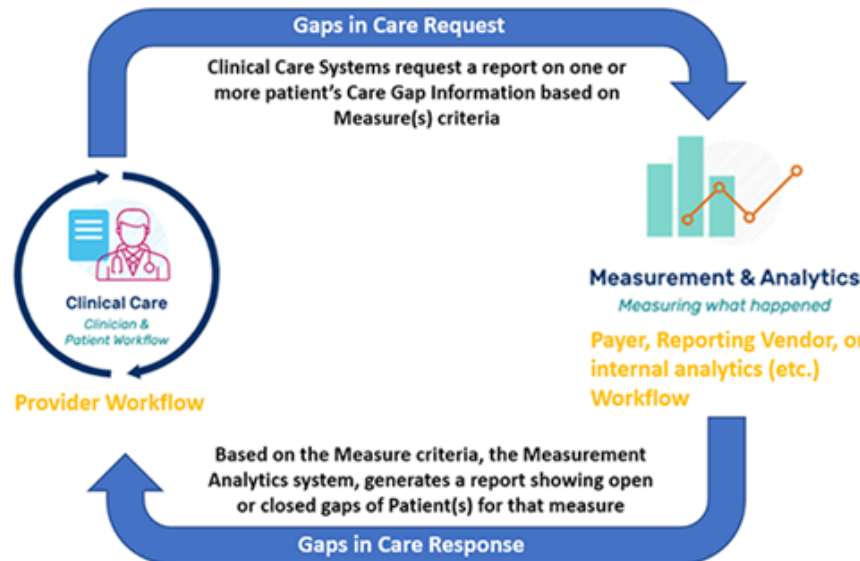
Gaps in Care Request

Clinical Care Systems request a report on one or more patient's Care Gap Information based on Measure(s) criteria

Clinical Care
Clinician & Patient Workflow

Provider Workflow

Measurement & Analytics
Measuring what happened

Payer, Reporting Vendor, or internal analytics (etc.) Workflow

Based on the Measure criteria, the Measurement Analytics system, generates a report showing open or closed gaps of Patient(s) for that measure

Gaps in Care Response